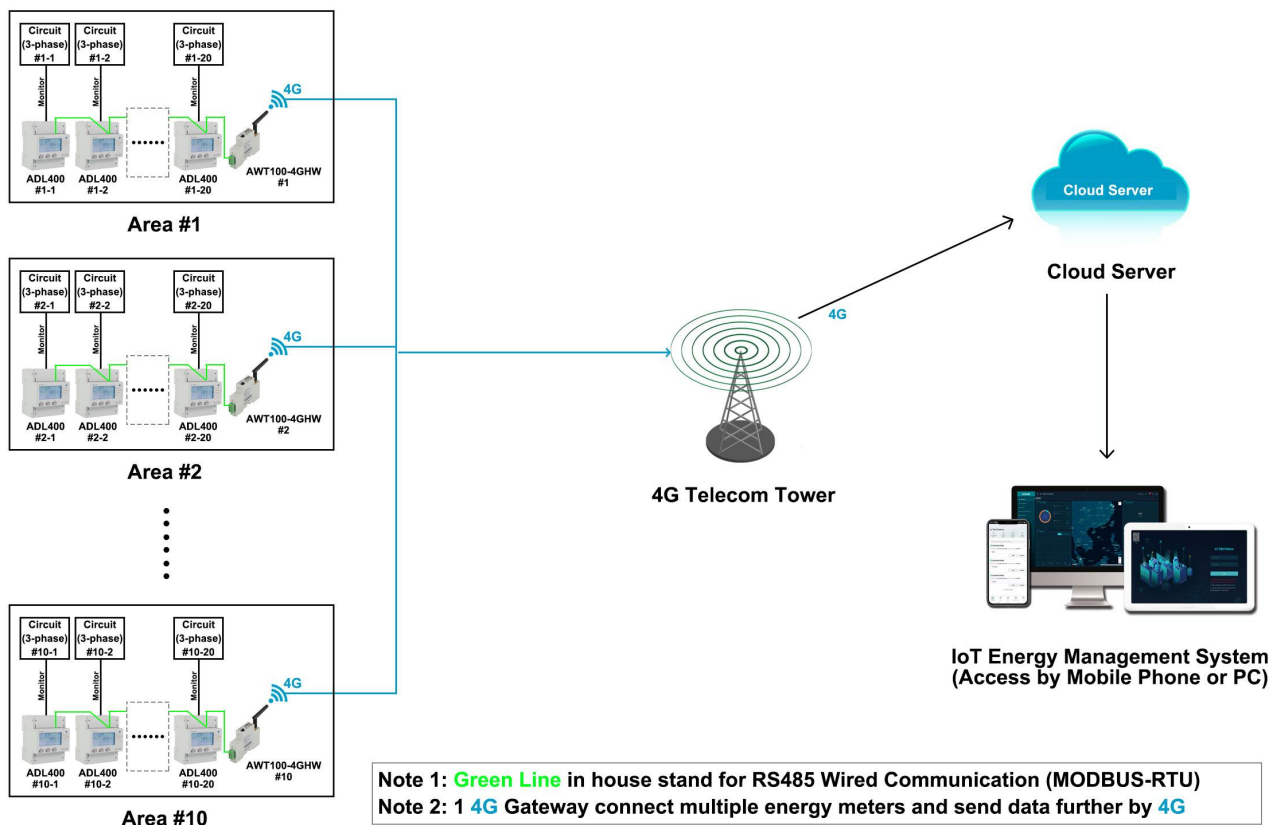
Circuit (3-phase) #1-1

Circuit (3-phase) #1-2

Circuit (3-phase) #1-20

Monitor

Monitor

Monitor

4G

ADL400 #1-1

ADL400 #1-2

ADL400 #1-20

AWT100-4GHW #1

Area #1

Circuit (3-phase) #2-1

Circuit (3-phase) #2-2

Circuit (3-phase) #2-20

Monitor

Monitor

Monitor

4G

ADL400 #2-1

ADL400 #2-2

ADL400 #2-20

AWT100-4GHW #2

Area #2

Circuit (3-phase) #10-1

Circuit (3-phase) #10-2

Circuit (3-phase) #10-20

Monitor

Monitor

Monitor

4G

ADL400 #10-1

ADL400 #10-2

ADL400 #10-20

AWT100-4GHW #10

Area #10

4G

4G Telecom Tower

Cloud Server

Cloud Server

IoT Energy Management System (Access by Mobile Phone or PC)

Note 1: Green Line in house stand for RS485 Wired Communication (MODBUS-RTU)
Note 2: 1 4G Gateway connect multiple energy meters and send data further by 4G